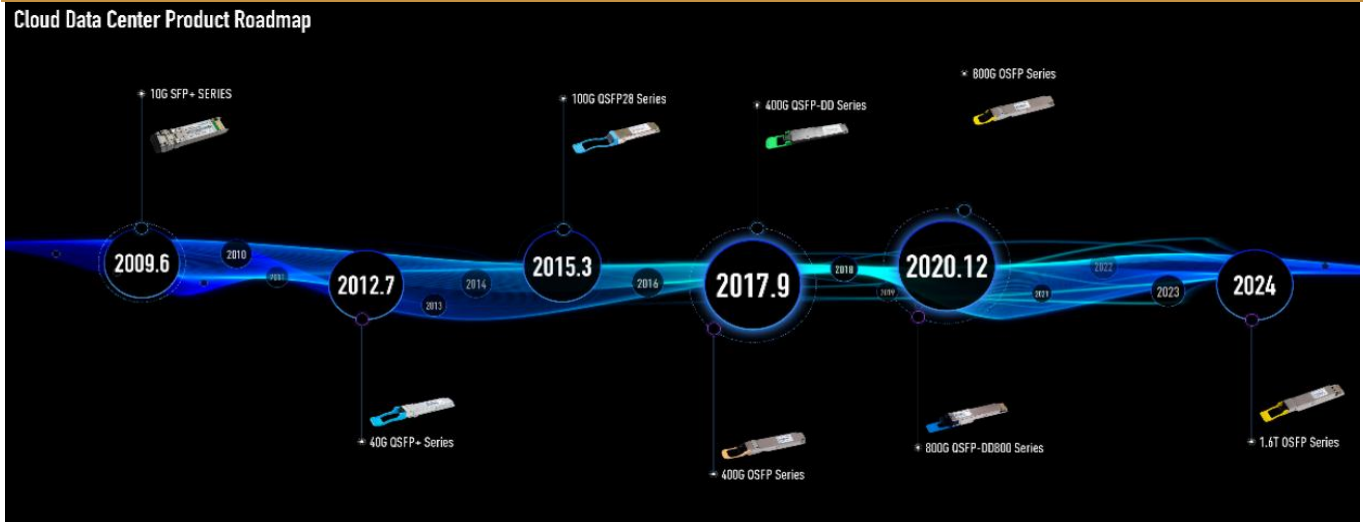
Cloud Data Center Product Roadmap

10G SFP+ SERIES

100G QSFP28 Series

400G QSFP-DD Series

800G OSFP Series

2009.6

2010

2011

2012.7

2013

2014

2015.3

2016

2017.9

2018

2019

2020.12

2021

2022

2023

2024

40G QSFP+ Series

400G OSFP Series

800G QSFP-DD800 Series

1.6T OSFP Series